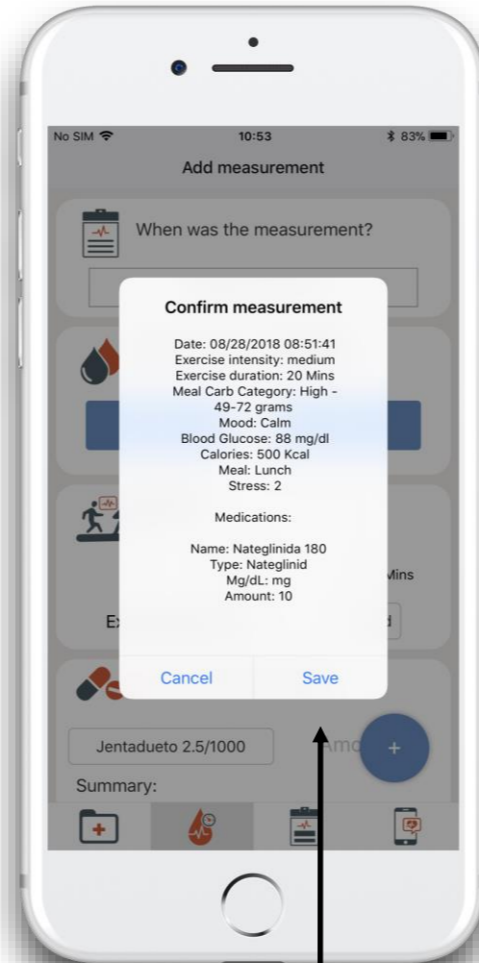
No SIM 10:53 83%

Add measurement

When was the measurement?

Confirm measurement

Date: 08/28/2018 08:51:41
Exercise intensity: medium
Exercise duration: 20 Mins
Meal Carb Category: High - 49-72 grams
Mood: Calm
Blood Glucose: 88 mg/dl
Calories: 500 Kcal
Meal: Lunch
Stress: 2

Medications:

Name: Nateglinida 180
Type: Nateglinid
Mg/dL: mg
Amount: 10

Cancel Save

Mins

Ex

d

Jentadueto 2.5/1000

Amo

+

Summary: